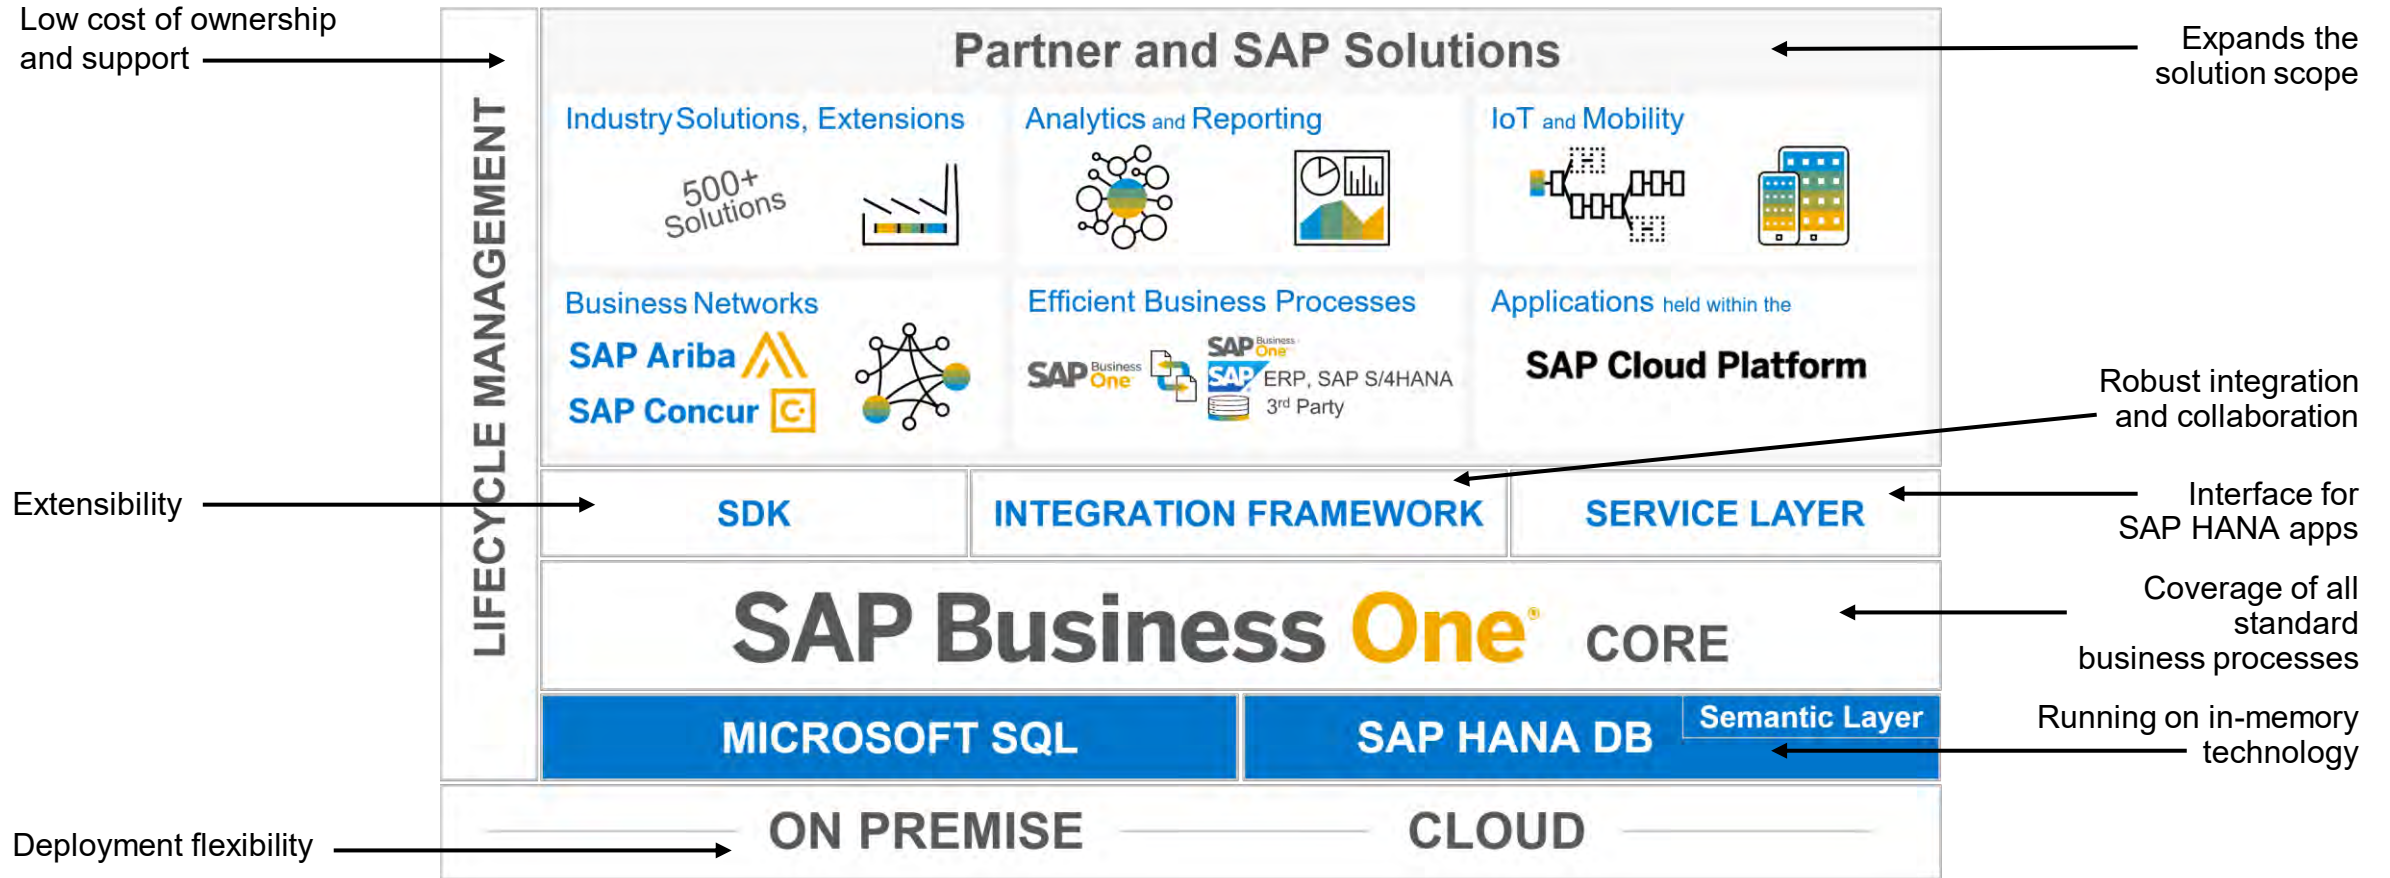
Low cost of ownership and support

LIFECYCLE MANAGEMENT

Partner and SAP Solutions

Expands the solution scope

Industry Solutions, Extensions

500+ Solutions

Analytics and Reporting

IoT and Mobility

Business Networks

SAP Ariba

SAP Concur

Efficient Business Processes

SAP Business One

SAP Business One

SAP ERP, SAP S/4HANA

3rd Party

Applications held within the

SAP Cloud Platform

Robust integration and collaboration

Extensibility

SDK

INTEGRATION FRAMEWORK

SERVICE LAYER

Interface for SAP HANA apps

SAP Business One CORE

Coverage of all standard business processes

MICROSOFT SQL

SAP HANA DB

Semantic Layer

Running on in-memory technology

Deployment flexibility

ON PREMISE

CLOUD